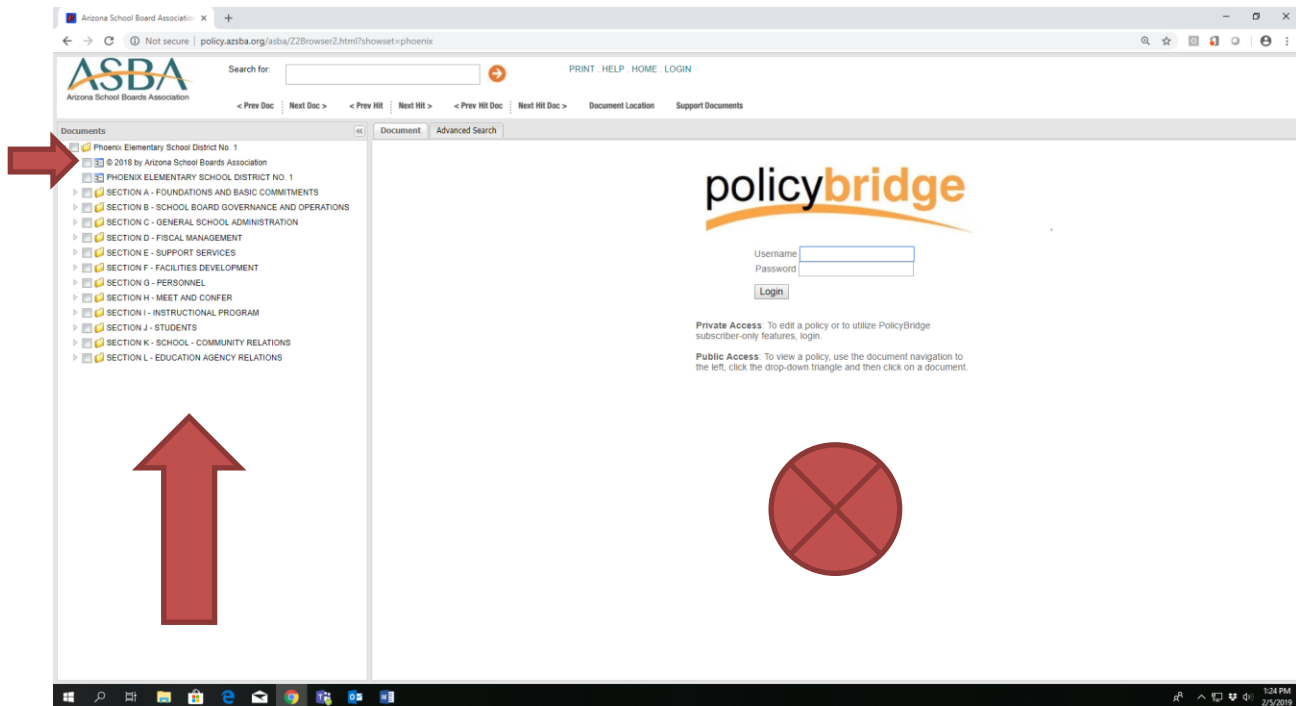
Arizona School Board Associatio ×
+

Not secure | policy.azsba.org/asba/Z2Browser2.html?showset=phoenix

ASBA
Arizona School Boards Association

Search for:

PRINT . HELP . HOME . LOGIN

< Prev Doc | Next Doc > | < Prev Hit | Next Hit > | < Prev Hit Doc | Next Hit Doc > | Document Location | Support Documents

Documents

Phoenix Elementary School District No. 1
© 2018 by Arizona School Boards Association
PHOENIX ELEMENTARY SCHOOL DISTRICT NO. 1
SECTION A - FOUNDATIONS AND BASIC COMMITMENTS
SECTION B - SCHOOL BOARD GOVERNANCE AND OPERATIONS
SECTION C - GENERAL SCHOOL ADMINISTRATION
SECTION D - FISCAL MANAGEMENT
SECTION E - SUPPORT SERVICES
SECTION F - FACILITIES DEVELOPMENT
SECTION G - PERSONNEL
SECTION H - MEET AND CONFER
SECTION I - INSTRUCTIONAL PROGRAM
SECTION J - STUDENTS
SECTION K - SCHOOL - COMMUNITY RELATIONS
SECTION L - EDUCATION AGENCY RELATIONS

Document | Advanced Search

policybridge

Username
Password
Login

Private Access: To edit a policy or to utilize PolicyBridge subscriber-only features, login.

Public Access: To view a policy, use the document navigation to the left, click the drop-down triangle and then click on a document.

1:24 PM
2/5/2019